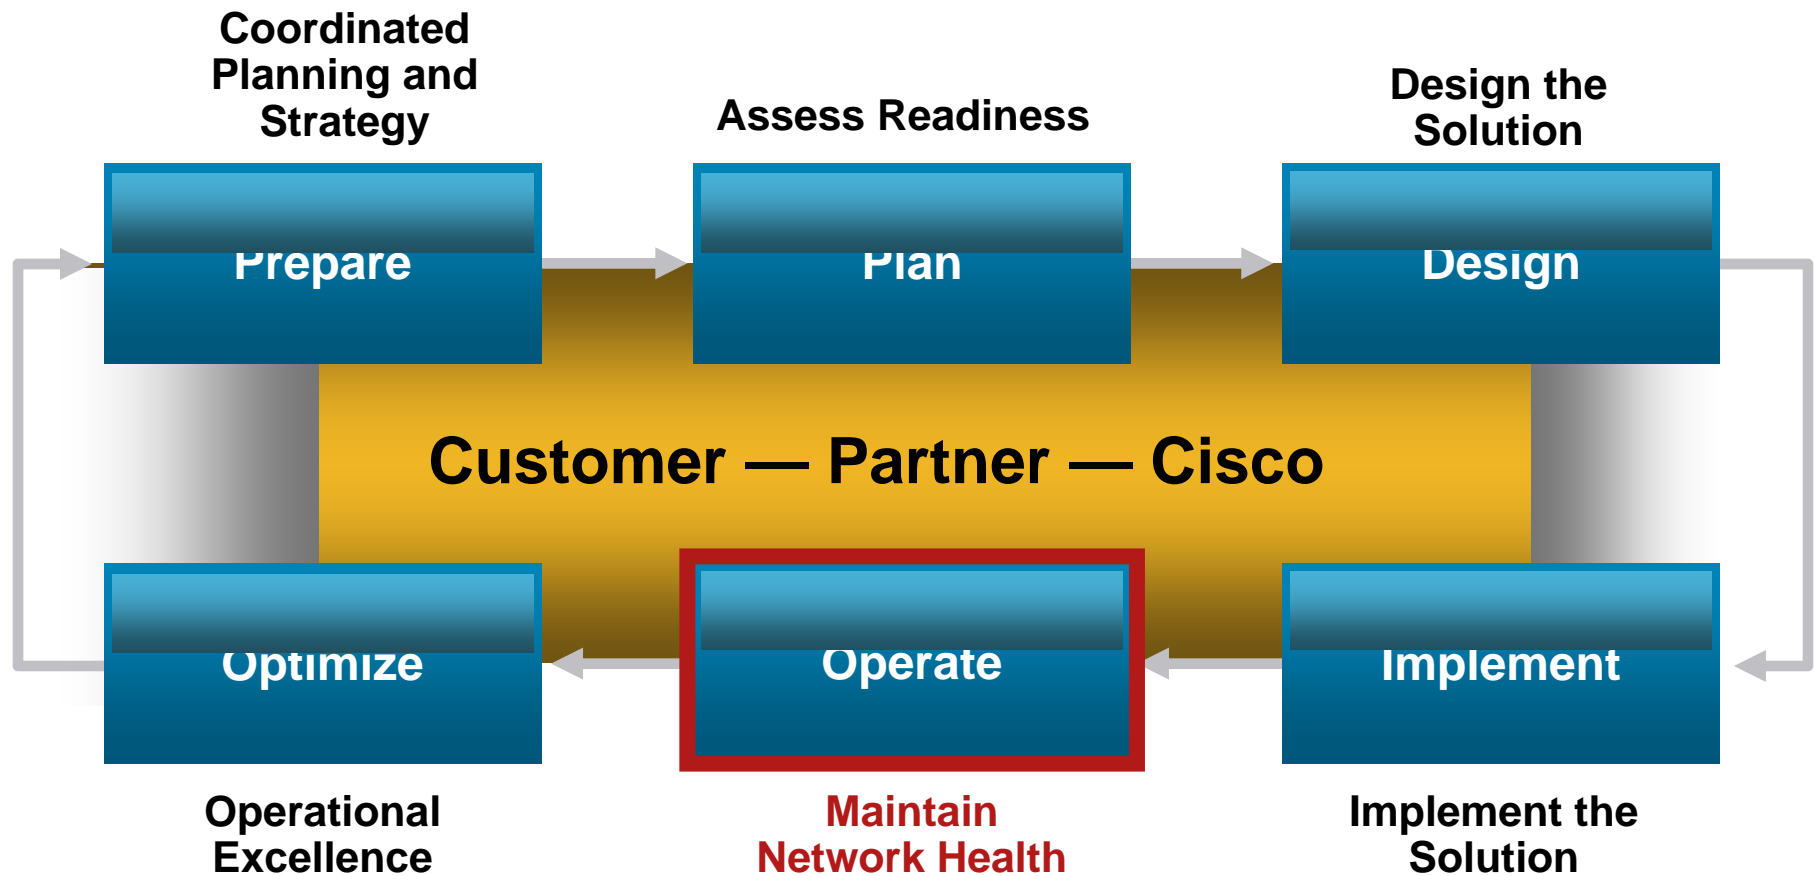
Coordinated Planning and Strategy

Assess Readiness

Design the Solution

Prepare

Plan

Design

Customer — Partner — Cisco

Optimize

Operate

Implement

Operational Excellence

Maintain Network Health

Implement the Solution